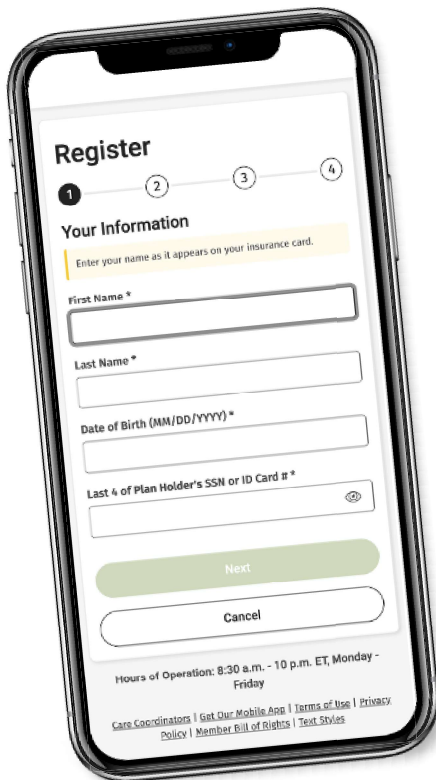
Register

1 2 3 4

Your Information

Enter your name as it appears on your insurance card.

First Name *

Last Name *

Date of Birth (MM/DD/YYYY) *

Last 4 of Plan Holder's SSN or ID Card # *

Next

Cancel

Hours of Operation: 8:30 a.m. - 10 p.m. ET, Monday - Friday

Care Coordinators | Get Our Mobile App | Terms of Use | Privacy Policy | Member Bill of Rights | Text Styles